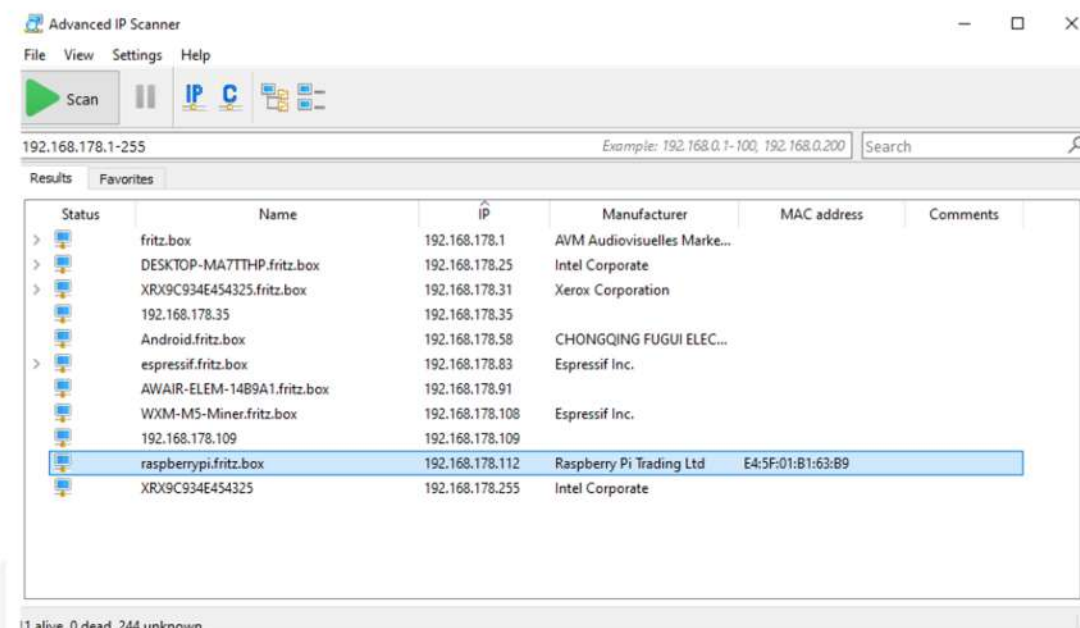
Advanced IP Scanner

File View Settings Help

Scan

IP C

192.168.178.1-255

Example: 192.168.0.1-100, 192.168.0.200

Search

Results Favorites

| Status | Name | IP | Manufacturer | MAC address | Comments |
|---|---|---|---|---|---|
| | fritz.box | 192.168.178.1 | AVM Audiovisuelles Marke... | | |
| | DESKTOP-MA7TTHP.fritz.box | 192.168.178.25 | Intel Corporate | | |
| | XRX9C934E454325.fritz.box | 192.168.178.31 | Xerox Corporation | | |
| | 192.168.178.35 | 192.168.178.35 | | | |
| | Android.fritz.box | 192.168.178.58 | CHONGQING FUGUI ELEC... | | |
| | espressif.fritz.box | 192.168.178.83 | Espressif Inc. | | |
| | AWAIR-ELEM-14B9A1.fritz.box | 192.168.178.91 | | | |
| | WXM-M5-Miner.fritz.box | 192.168.178.108 | Espressif Inc. | | |
| | 192.168.178.109 | 192.168.178.109 | | | |
| | raspberrypi.fritz.box | 192.168.178.112 | Raspberry Pi Trading Ltd | E4:5F:01:B1:63:B9 | |
| | XRX9C934E454325 | 192.168.178.255 | Intel Corporate | | |

11 alive, 0 dead, 244 unknown